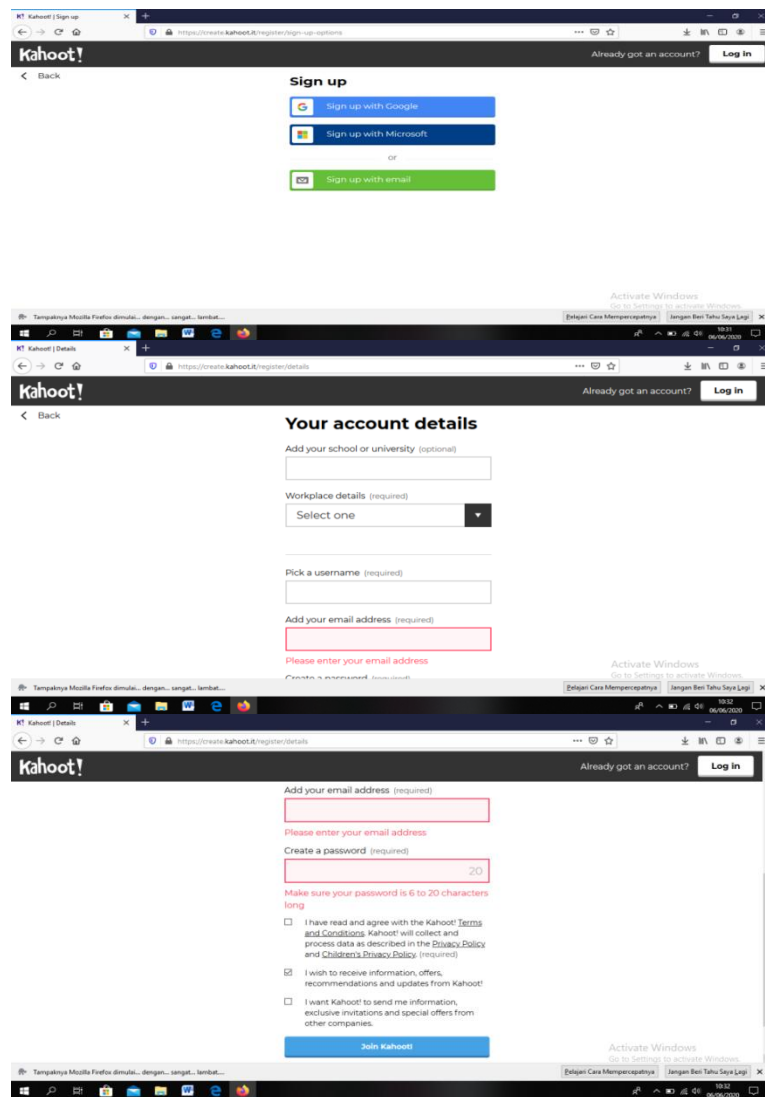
K! Kahoot! | Sign up
https://create.kahoot.it/register/sign-up-options
Kahoot!
Already got an account? Log in
< Back
Sign up
Sign up with Google
Sign up with Microsoft
or
Sign up with email
Activate Windows
Go to Settings to activate Windows.
Tampaknya Mozilla Firefox dimulai... dengan... sangat... lambat...
Pelajari Cara Mempercepatnya
Jangan Beri Tahu Saya Lagi
10:31
06/06/2020

K! Kahoot! | Details
https://create.kahoot.it/register/details
Kahoot!
Already got an account? Log in
< Back
Your account details
Add your school or university (optional)
Workplace details (required)
Select one
Pick a username (required)
Add your email address (required)
Please enter your email address
Activate Windows
Go to Settings to activate Windows.
Create a password (required)
Tampaknya Mozilla Firefox dimulai... dengan... sangat... lambat...
Pelajari Cara Mempercepatnya
Jangan Beri Tahu Saya Lagi
10:32
06/06/2020

K! Kahoot! | Details
https://create.kahoot.it/register/details
Kahoot!
Already got an account? Log in
Add your email address (required)
Please enter your email address
Create a password (required)
20
Make sure your password is 6 to 20 characters long
I have read and agree with the Kahoot! Terms and Conditions. Kahoot! will collect and process data as described in the Privacy Policy and Children's Privacy Policy. (required)
I wish to receive information, offers, recommendations and updates from Kahoot!
I want Kahoot! to send me information, exclusive invitations and special offers from other companies.
Join Kahoot!
Activate Windows
Go to Settings to activate Windows.
Tampaknya Mozilla Firefox dimulai... dengan... sangat... lambat...
Pelajari Cara Mempercepatnya
Jangan Beri Tahu Saya Lagi
10:32
06/06/2020